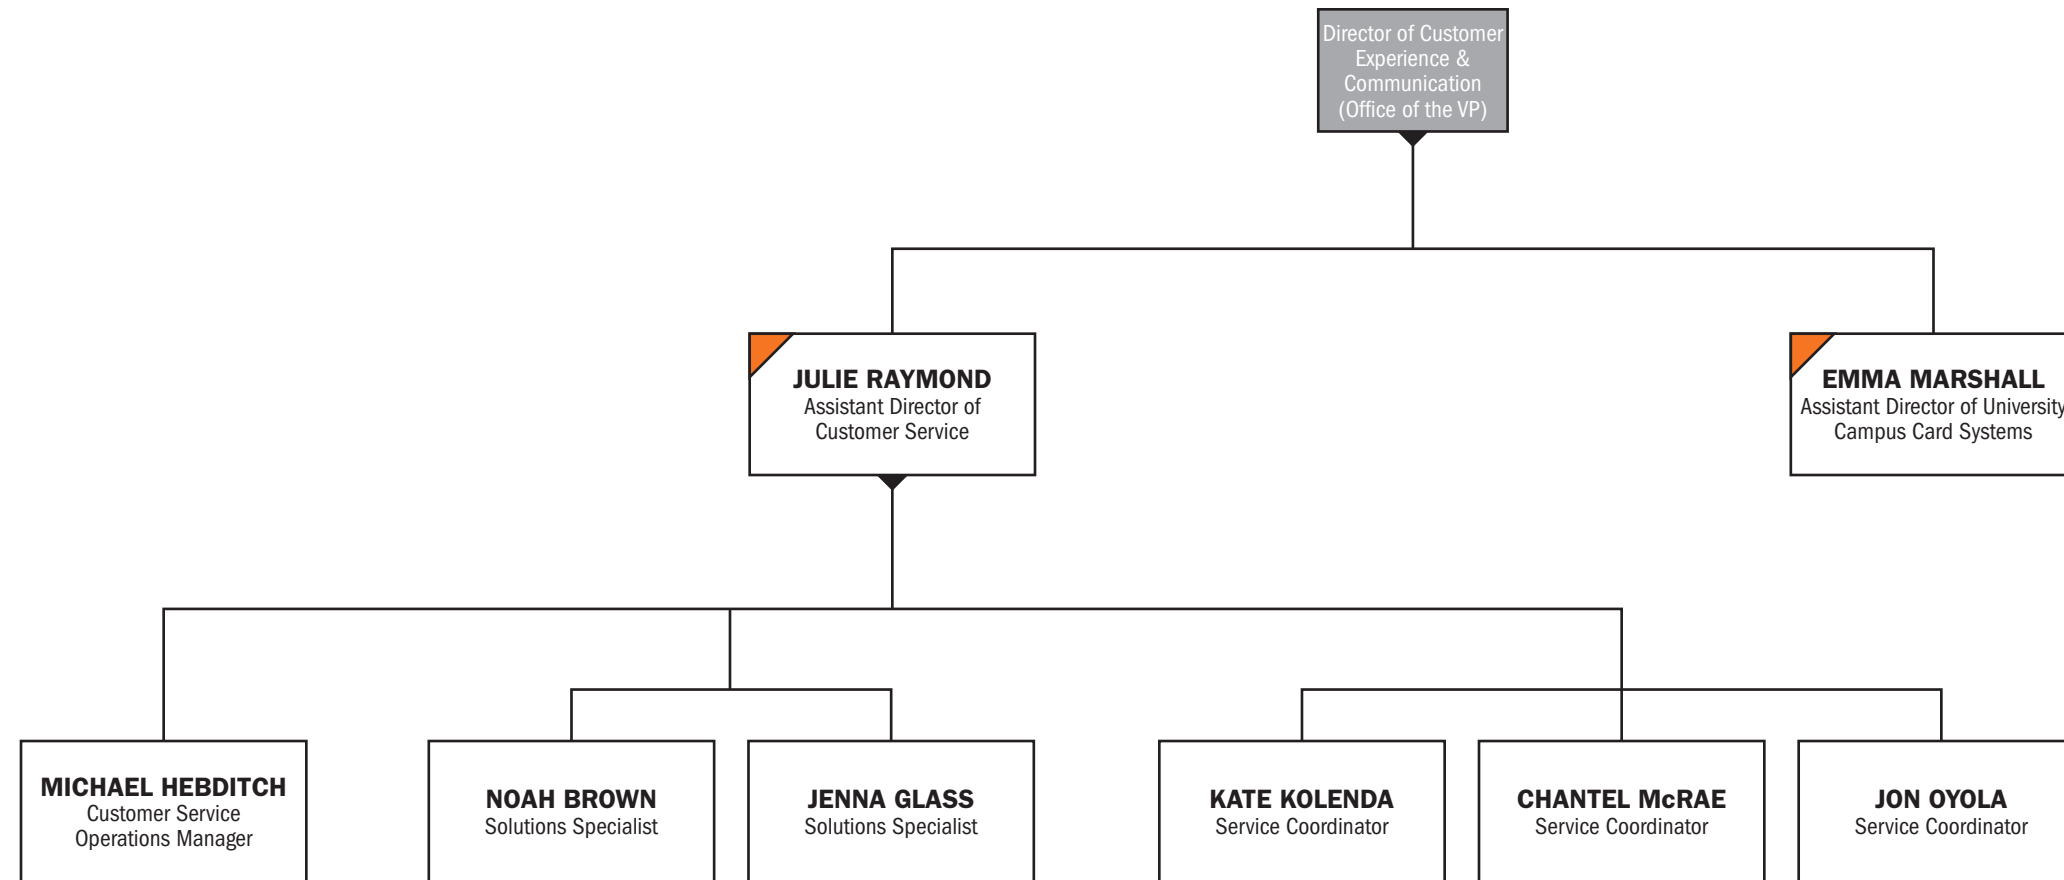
Director of Customer Experience & Communication (Office of the VP)

JULIE RAYMOND
Assistant Director of Customer Service

EMMA MARSHALL
Assistant Director of University Campus Card Systems

MICHAEL HEBDITCH
Customer Service Operations Manager

NOAH BROWN
Solutions Specialist

JENNA GLASS
Solutions Specialist

KATE KOLENDA
Service Coordinator

CHANTEL McRAE
Service Coordinator

JON OYOLA
Service Coordinator